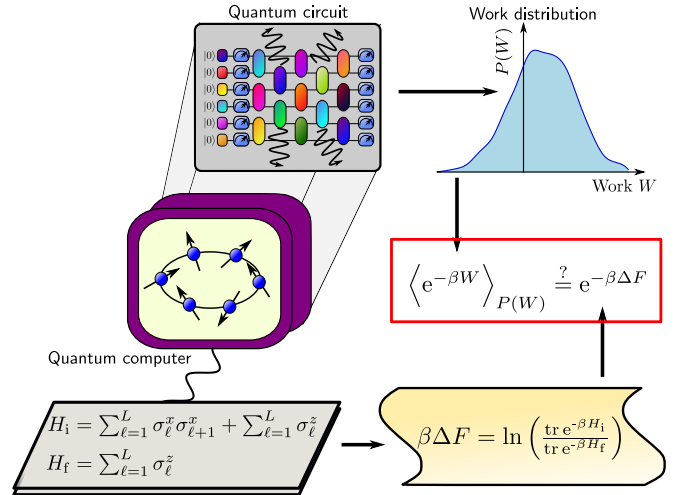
Quantum circuit

$|0\rangle$
$|0\rangle$
$|0\rangle$
$|0\rangle$
$|0\rangle$
$|0\rangle$

Work distribution

$P(W)$

Work $W$

$\left\langle \mathrm{e}^{-\beta W} \right\rangle_{P(W)} \overset{?}{=} \mathrm{e}^{-\beta \Delta F}$

Quantum computer

$H_{\mathrm{i}} = \sum_{\ell=1}^{L} \sigma_\ell^x \sigma_{\ell+1}^x + \sum_{\ell=1}^{L} \sigma_\ell^z$

$H_{\mathrm{f}} = \sum_{\ell=1}^{L} \sigma_\ell^z$

$\beta \Delta F = \ln \left( \frac{\mathrm{tr}\, \mathrm{e}^{-\beta H_{\mathrm{i}}}}{\mathrm{tr}\, \mathrm{e}^{-\beta H_{\mathrm{f}}}} \right)$